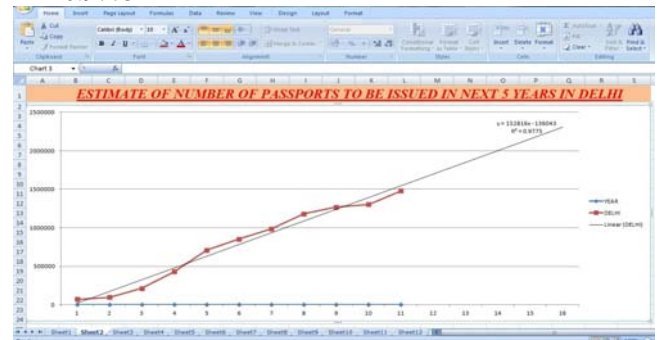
Home Insert Page Layout Formulas Data Review View Design Layout Format

Cut
Copy
Paste
Format Painter
Clipboard
Calibri (Body) 10
Font
Wrap Text
Merge & Center
Alignment
General
Number
Conditional Formatting
Format as Table
Cell Styles
Styles
Insert Delete Format
Cells
AutoSum
Fill
Clear
Sort & Filter
Find & Select
Editing

Chart 3

A B C D E F G H I J K L M N O P Q R S

ESTIMATE OF NUMBER OF PASSPORTS TO BE ISSUED IN NEXT 5 YEARS IN DELHI

y = 152816x - 136043
R² = 0.9775

2500000
2000000
1500000
1000000
500000
0

1 2 3 4 5 6 7 8 9 10 11 12 13 14 15 16

YEAR
DELHI
Linear (DELHI)

Sheet1 Sheet2 Sheet3 Sheet4 Sheet5 Sheet6 Sheet7 Sheet8 Sheet9 Sheet10 Sheet11 Sheet12